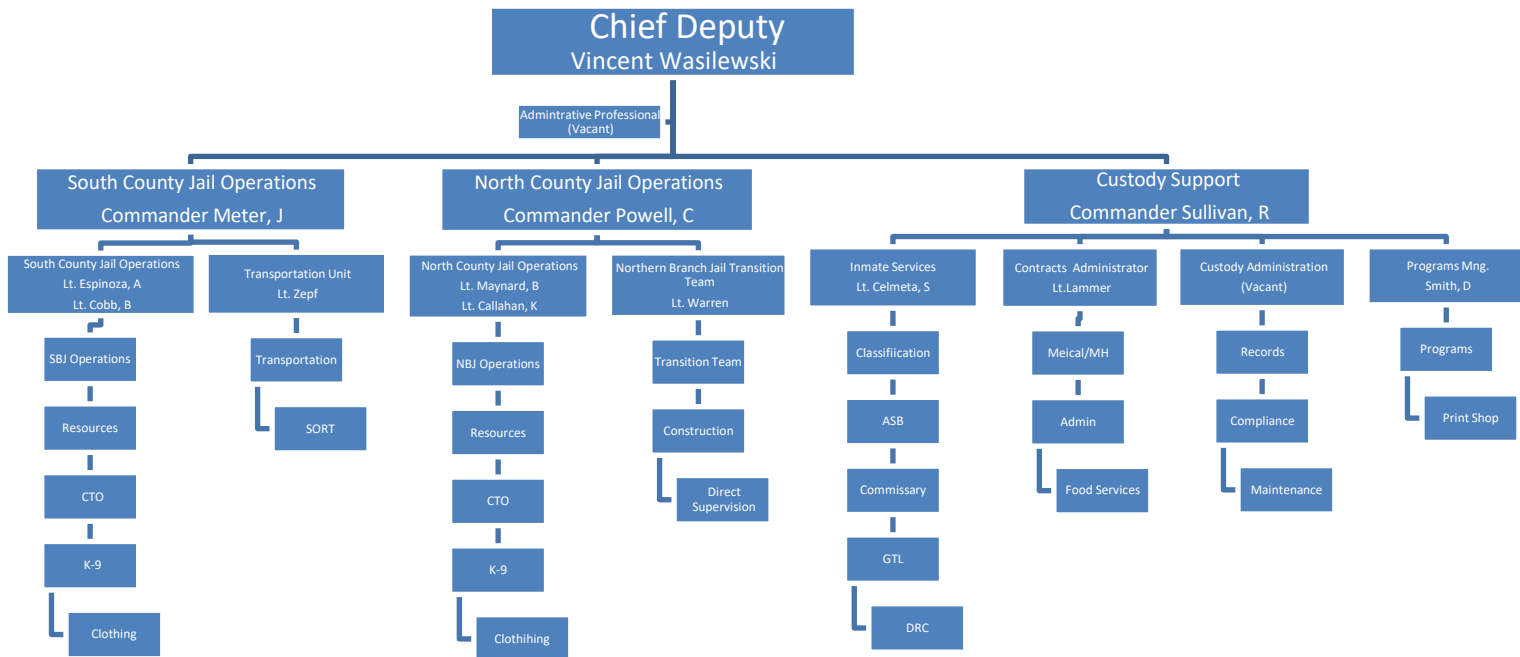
Chief Deputy
Vincent Wasilewski

Admintrative Professional
(Vacant)

South County Jail Operations
Commander Meter, J

South County Jail Operations
Lt. Espinoza, A
Lt. Cobb, B

SBJ Operations

Resources

CTO

K-9

Clothing

Transportation Unit
Lt. Zepf

Transportation

SORT

North County Jail Operations
Commander Powell, C

North County Jail Operations
Lt. Maynard, B
Lt. Callahan, K

NBJ Operations

Resources

CTO

K-9

Clothihing

Northern Branch Jail Transition Team
Lt. Warren

Transition Team

Construction

Direct Supervision

Custody Support
Commander Sullivan, R

Inmate Services
Lt. Celmeta, S

Classifiication

ASB

Commissary

GTL

DRC

Contracts Administrator
Lt.Lammer

Meical/MH

Admin

Food Services

Custody Administration
(Vacant)

Records

Compliance

Maintenance

Programs Mng.
Smith, D

Programs

Print Shop